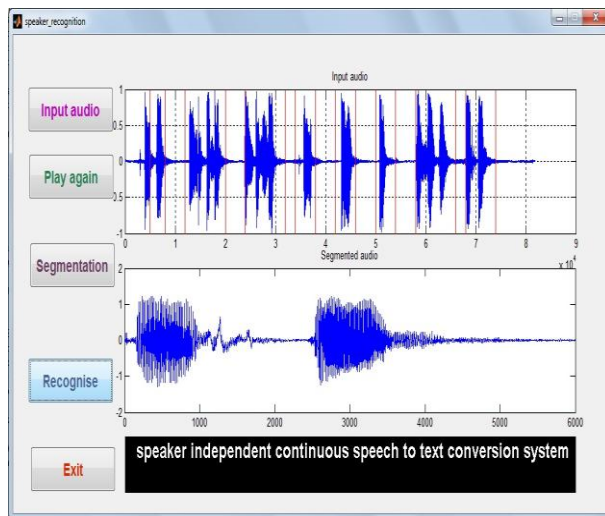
speaker_recognition

Input audio

Play again

Segmentation

Recognise

Exit

Input audio

1
0.5
0
-0.5
-1
0 1 2 3 4 5 6 7 8 9
x $10^4$

Segmented audio

2
1
0
-1
-2
0 1000 2000 3000 4000 5000 6000

speaker independent continuous speech to text conversion system